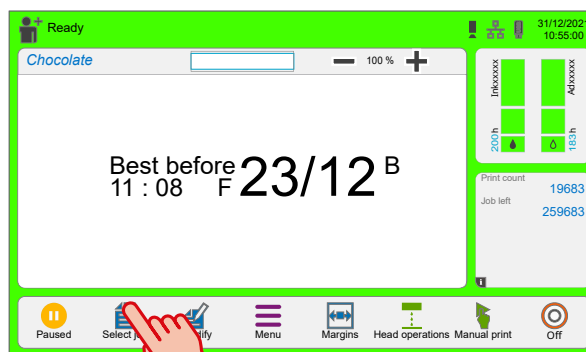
Ready

31/12/2021
10:55:00

Chocolate

100 %

Best before
11 : 08
F
23/12
B

Inkxxxxx
200h

Adxxxxx
183h

Print count
19683
Job left
259683

Paused
Select j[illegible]
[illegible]dify
Menu
Margins
Head operations
Manual print
Off